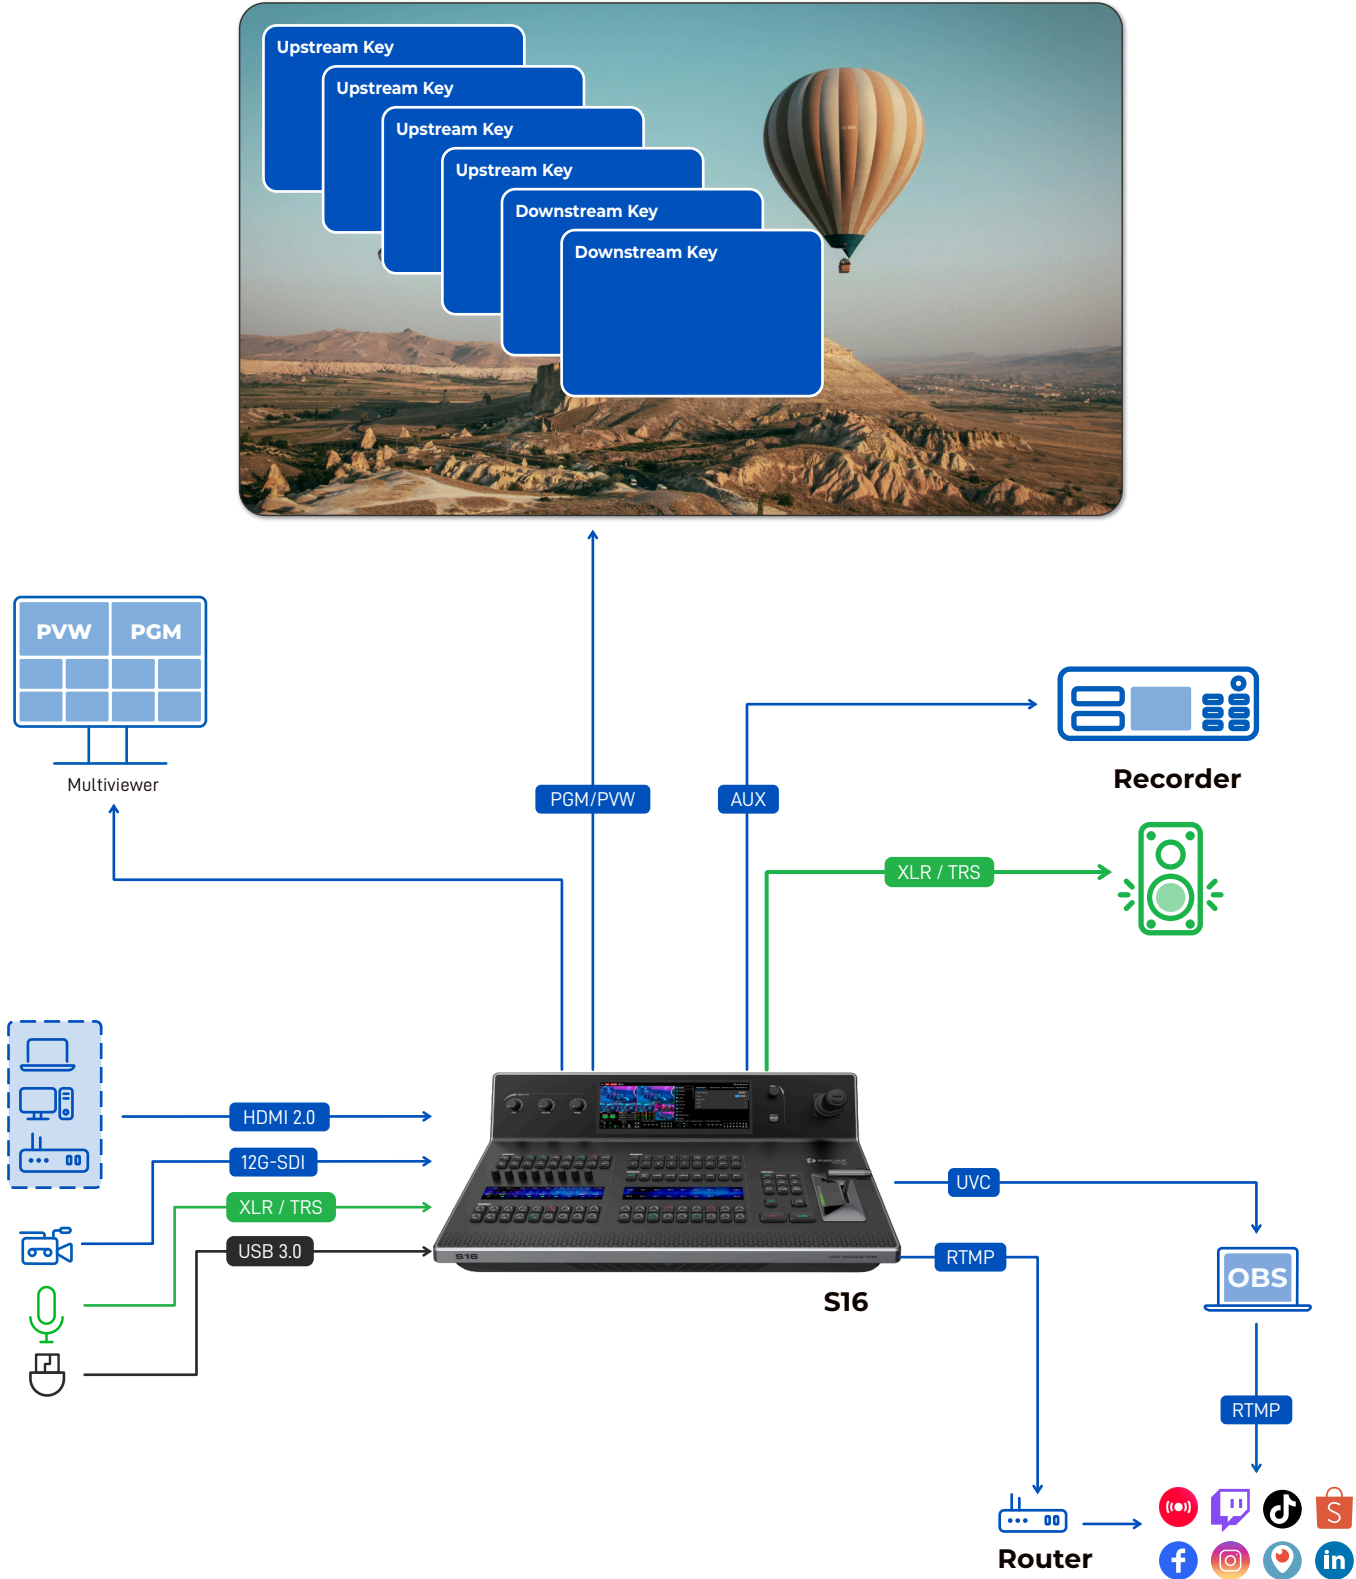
Upstream Key
Upstream Key
Upstream Key
Upstream Key
Downstream Key
Downstream Key

PVW
PGM
Multiviewer

PGM/PVW
AUX
Recorder
XLR / TRS

HDMI 2.0
12G-SDI
XLR / TRS
USB 3.0

S16

UVC
RTMP
OBS
RTMP

Router